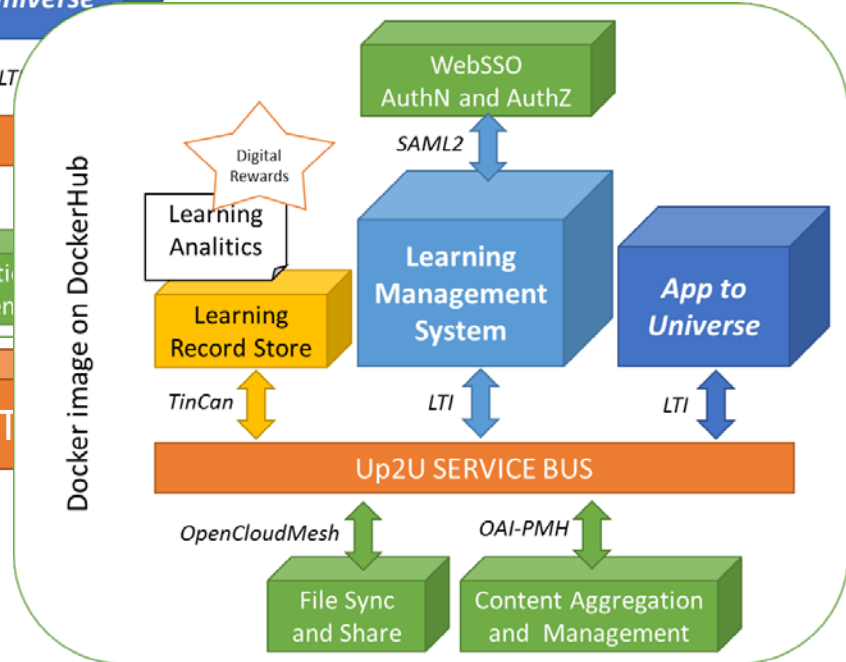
Universe

LT

tic
en

T

Docker image on DockerHub

WebSSO
AuthN and AuthZ

SAML2

Digital Rewards

Learning Analitics

Learning Record Store

Learning Management System

App to Universe

TinCan

LTI

LTI

Up2U SERVICE BUS

OpenCloudMesh

OAI-PMH

File Sync and Share

Content Aggregation and Management